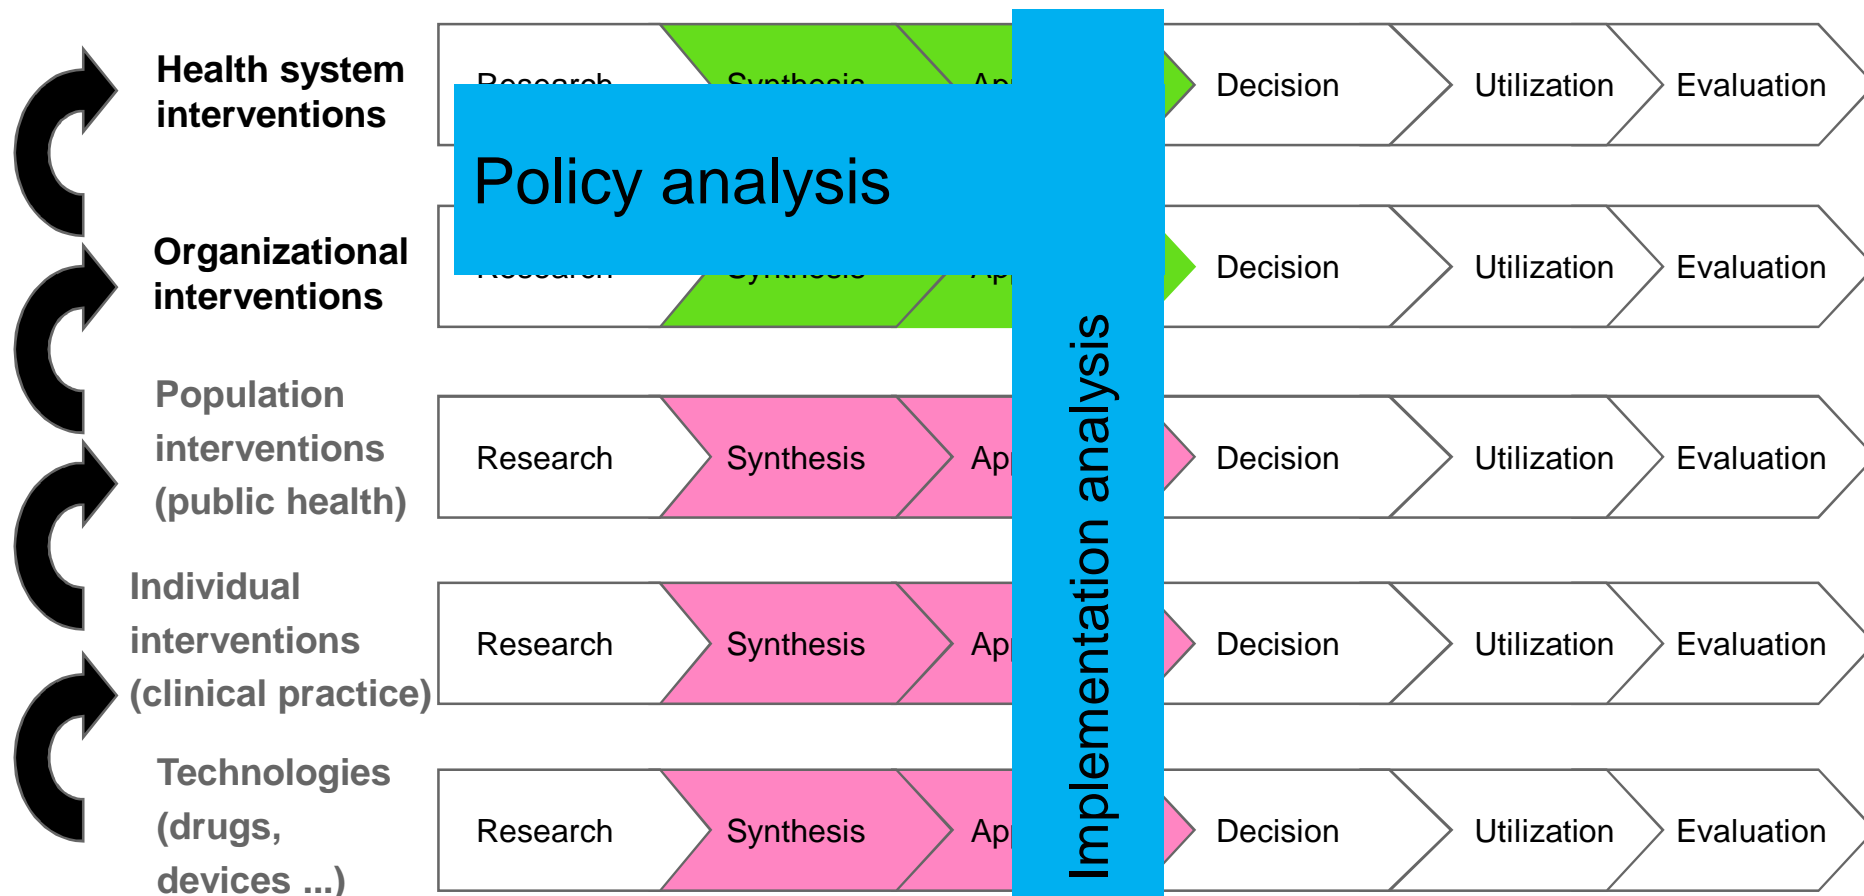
Health system interventions

Research | Synthesis | Ap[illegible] | Decision | Utilization | Evaluation

Policy analysis

Organizational interventions

Research | Synthesis | Ap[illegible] | Decision | Utilization | Evaluation

Population interventions (public health)

Research | Synthesis | Ap | Decision | Utilization | Evaluation

Individual interventions (clinical practice)

Research | Synthesis | Ap | Decision | Utilization | Evaluation

Technologies (drugs, devices ...)

Research | Synthesis | Ap | Decision | Utilization | Evaluation

Implementation analysis